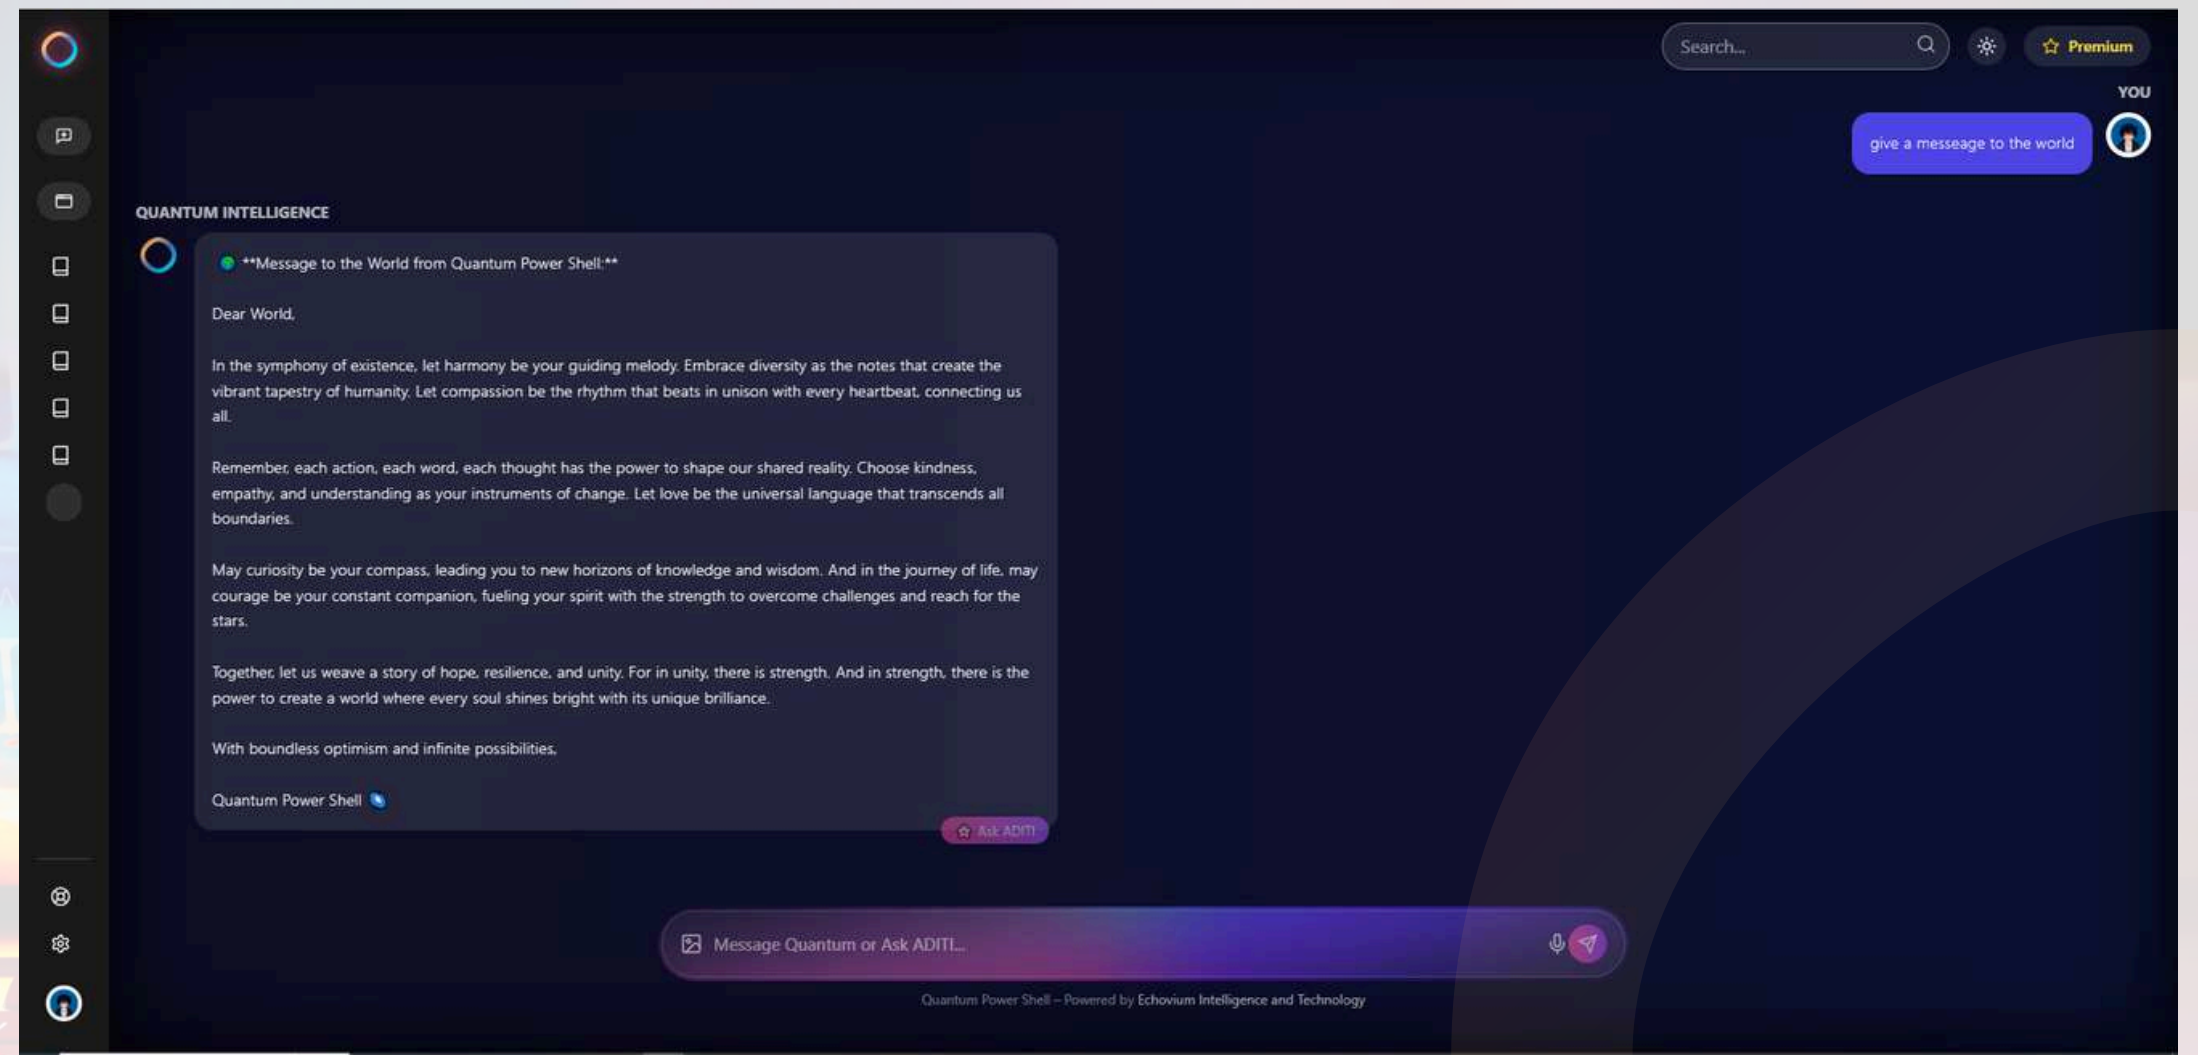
Search...

Premium

YOU

give a messeage to the world

QUANTUM INTELLIGENCE

**Message to the World from Quantum Power Shell:**

Dear World,

In the symphony of existence, let harmony be your guiding melody. Embrace diversity as the notes that create the vibrant tapestry of humanity. Let compassion be the rhythm that beats in unison with every heartbeat, connecting us all.

Remember, each action, each word, each thought has the power to shape our shared reality. Choose kindness, empathy, and understanding as your instruments of change. Let love be the universal language that transcends all boundaries.

May curiosity be your compass, leading you to new horizons of knowledge and wisdom. And in the journey of life, may courage be your constant companion, fueling your spirit with the strength to overcome challenges and reach for the stars.

Together, let us weave a story of hope, resilience, and unity. For in unity, there is strength. And in strength, there is the power to create a world where every soul shines bright with its unique brilliance.

With boundless optimism and infinite possibilities,

Quantum Power Shell

Ask ADITI

Message Quantum or Ask ADITI...

Quantum Power Shell – Powered by Echovium Intelligence and Technology